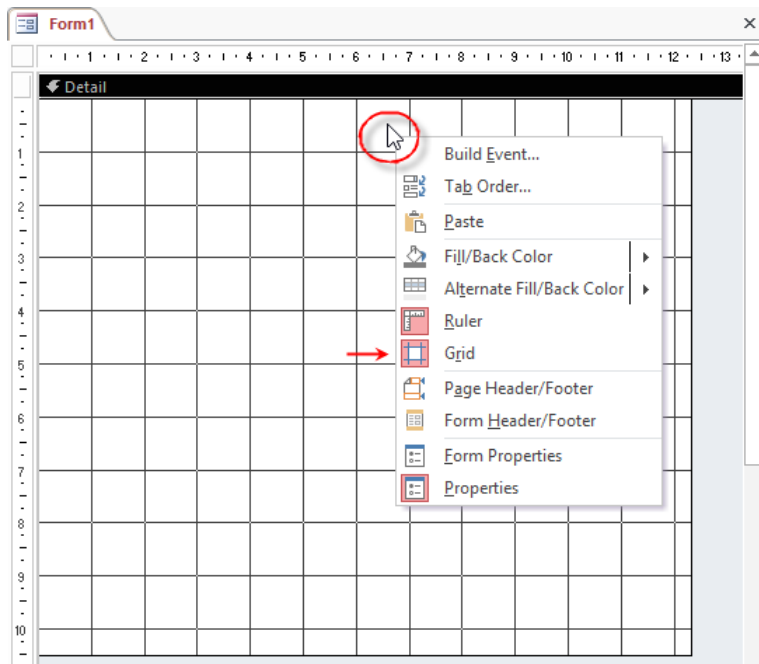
Form1

×

1 2 3 4 5 6 7 8 9 10 11 12 13

Detail

1
2
3
4
5
6
7
8
9
10

Build Event...
Tab Order...
Paste
Fill/Back Color
Alternate Fill/Back Color
Ruler
Grid
Page Header/Footer
Form Header/Footer
Form Properties
Properties